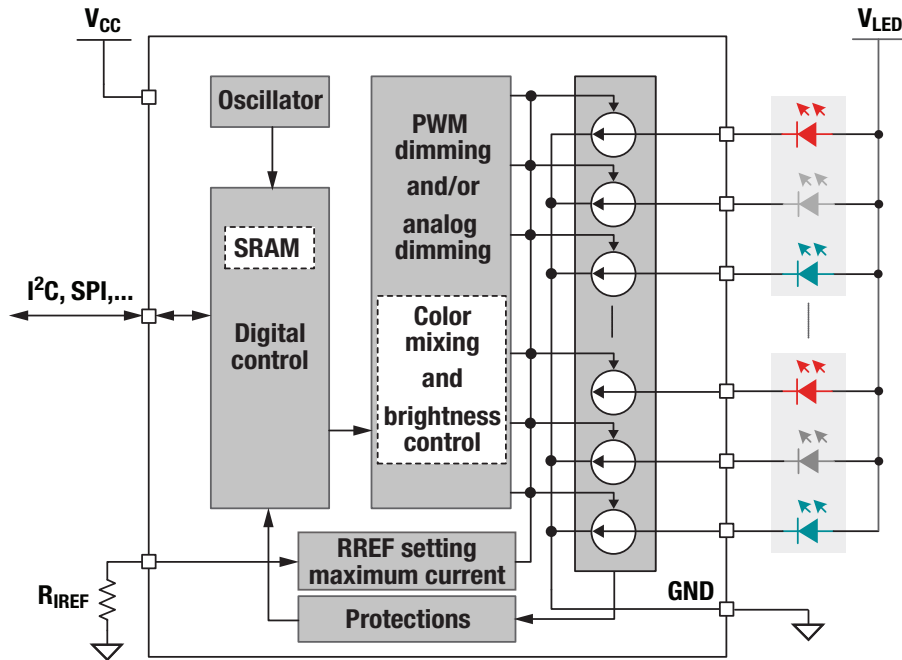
$V_{CC}$

$V_{LED}$

Oscillator

PWM dimming and/or analog dimming

SRAM

$I^2C$, SPI,...

Digital control

Color mixing and brightness control

RREF setting maximum current

$R_{IREF}$

Protections

GND